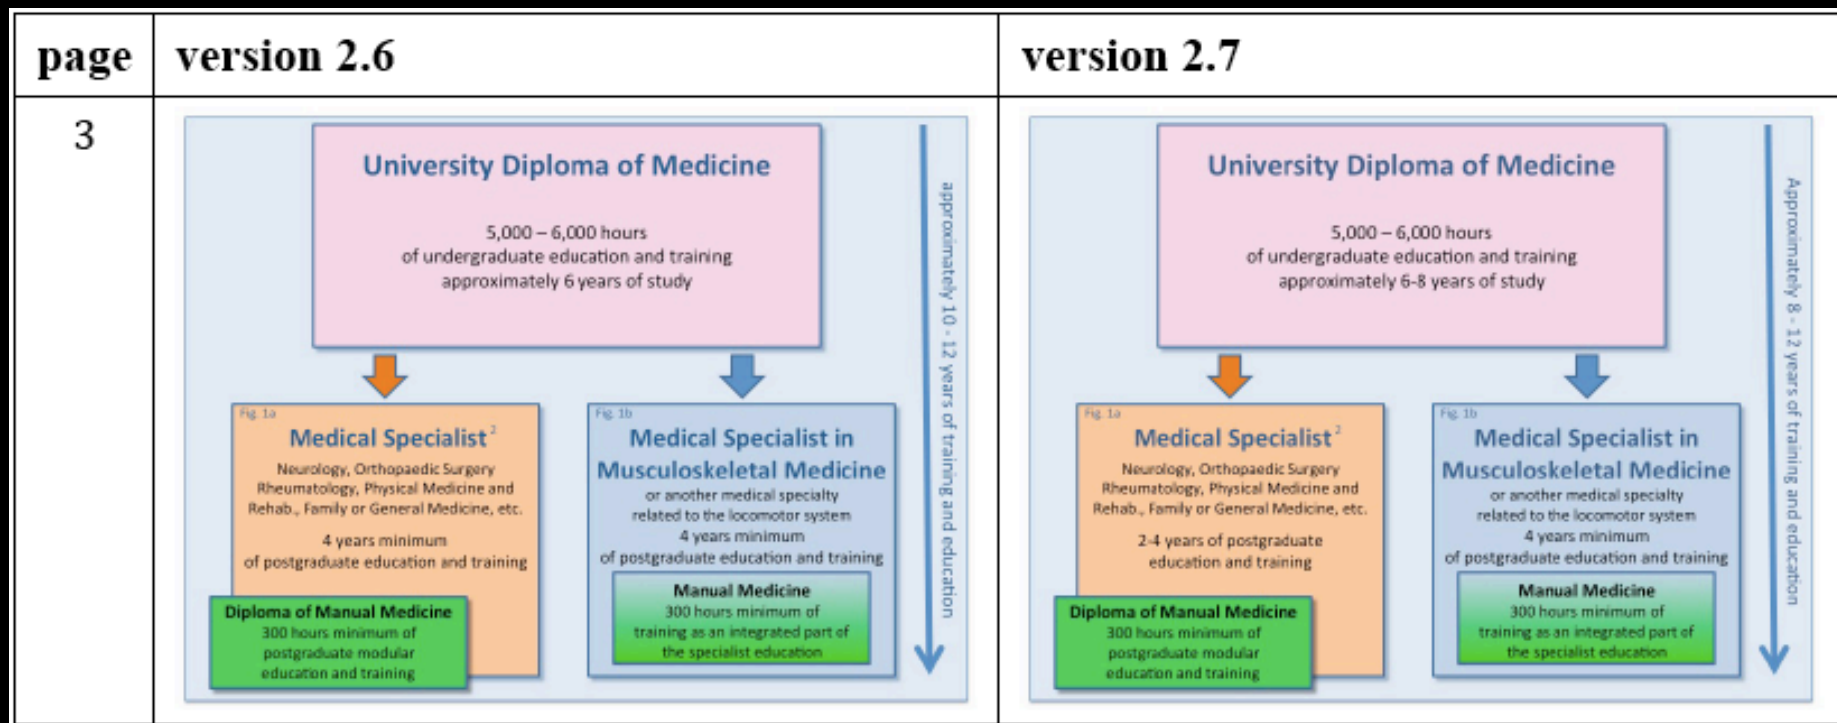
| page | version 2.6 | version 2.7 |
|---|---|---|
| 3 | University Diploma of Medicine<br>5,000 – 6,000 hours of undergraduate education and training approximately 6 years of study<br>Fig. 1a<br>Medical Specialist$^2$<br>Neurology, Orthopaedic Surgery Rheumatology, Physical Medicine and Rehab., Family or General Medicine, etc.<br>4 years minimum of postgraduate education and training<br>Diploma of Manual Medicine<br>300 hours minimum of postgraduate modular education and training<br>Fig. 1b<br>Medical Specialist in Musculoskeletal Medicine<br>or another medical specialty related to the locomotor system<br>4 years minimum of postgraduate education and training<br>Manual Medicine<br>300 hours minimum of training as an integrated part of the specialist education<br>approximately 10 - 12 years of training and education | University Diploma of Medicine<br>5,000 – 6,000 hours of undergraduate education and training approximately 6-8 years of study<br>Fig. 1a<br>Medical Specialist$^2$<br>Neurology, Orthopaedic Surgery Rheumatology, Physical Medicine and Rehab., Family or General Medicine, etc.<br>2-4 years of postgraduate education and training<br>Diploma of Manual Medicine<br>300 hours minimum of postgraduate modular education and training<br>Fig. 1b<br>Medical Specialist in Musculoskeletal Medicine<br>or another medical specialty related to the locomotor system<br>4 years minimum of postgraduate education and training<br>Manual Medicine<br>300 hours minimum of training as an integrated part of the specialist education<br>Approximately 8 - 12 years of training and education |